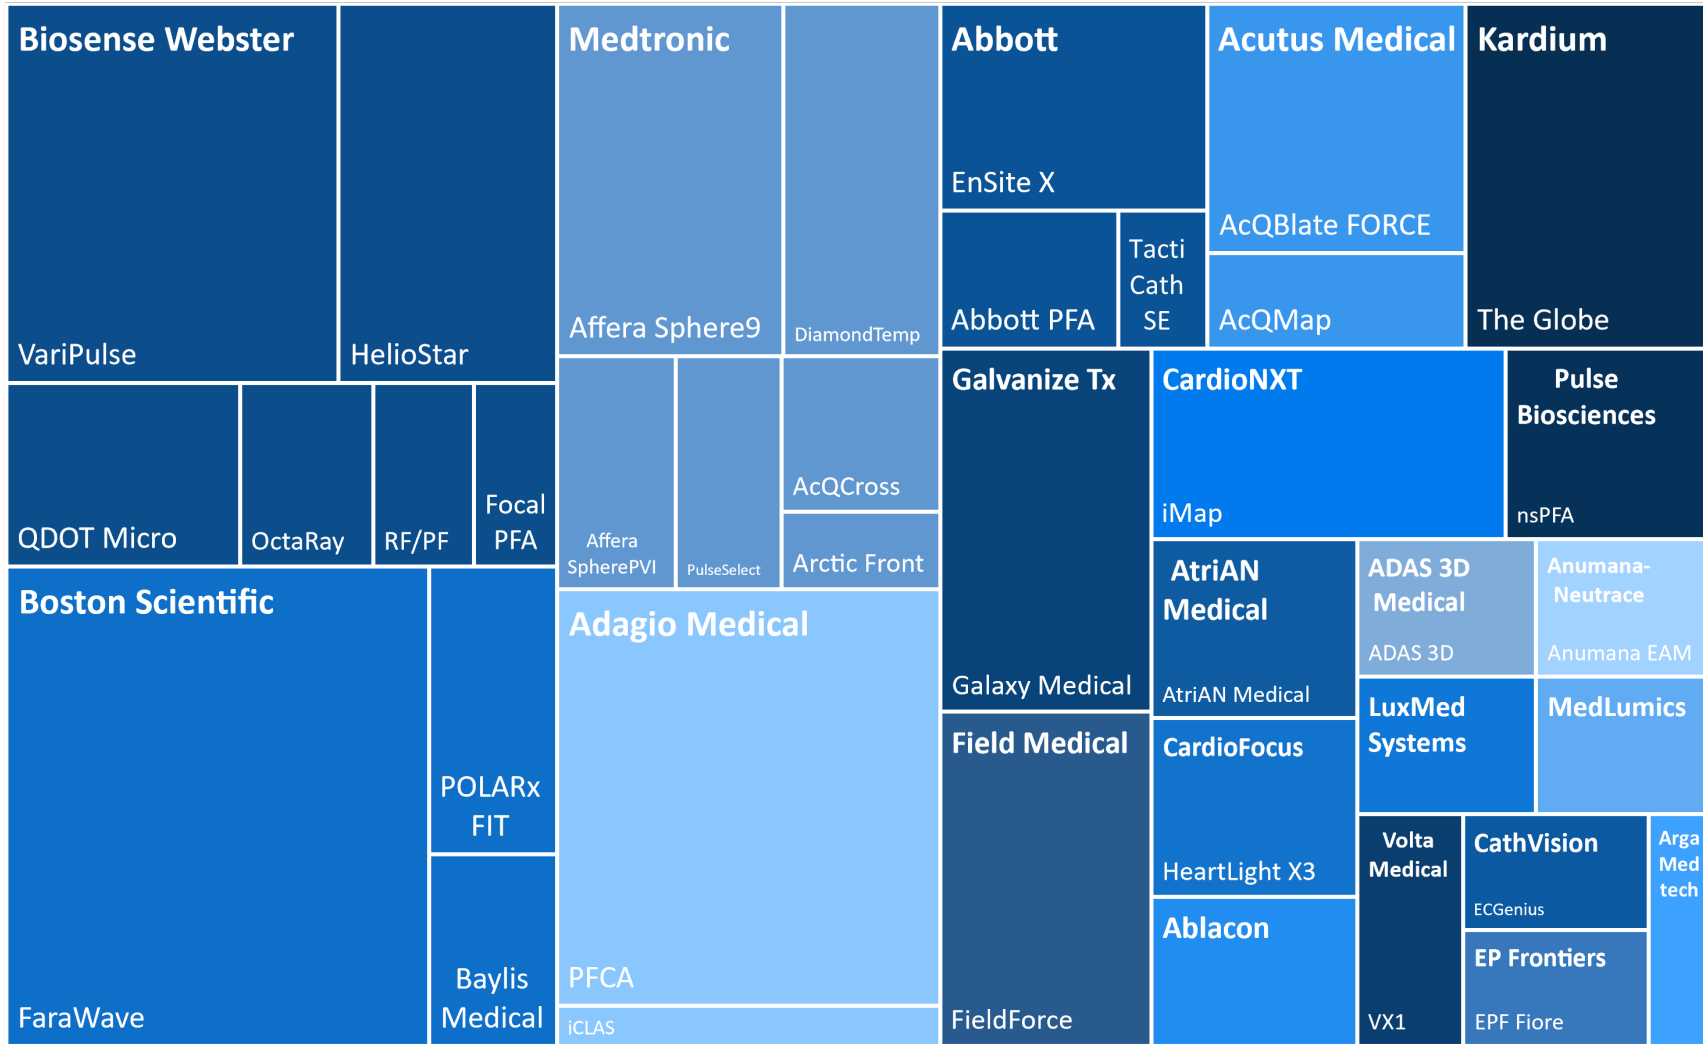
Biosense Webster

VariPulse

HelioStar

QDOT Micro

OctaRay

RF/PF

Focal PFA

Boston Scientific

FaraWave

POLARx FIT

Baylis Medical

Medtronic

Affera Sphere9

DiamondTemp

Affera SpherePVI

PulseSelect

AcQCross

Arctic Front

Adagio Medical

PFCA

iCLAS

Abbott

EnSite X

Abbott PFA

Tacti Cath SE

Acutus Medical

AcQBlate FORCE

AcQMap

Kardium

The Globe

Galvanize Tx

Galaxy Medical

CardioNXT

iMap

Pulse Biosciences

nsPFA

AtriAN Medical

AtriAN Medical

ADAS 3D Medical

ADAS 3D

Anumana-Neutrace

Anumana EAM

Field Medical

FieldForce

CardioFocus

HeartLight X3

LuxMed Systems

MedLumics

Ablacon

Volta Medical

VX1

CathVision

ECGenius

EP Frontiers

EPF Fiore

Arga Med tech